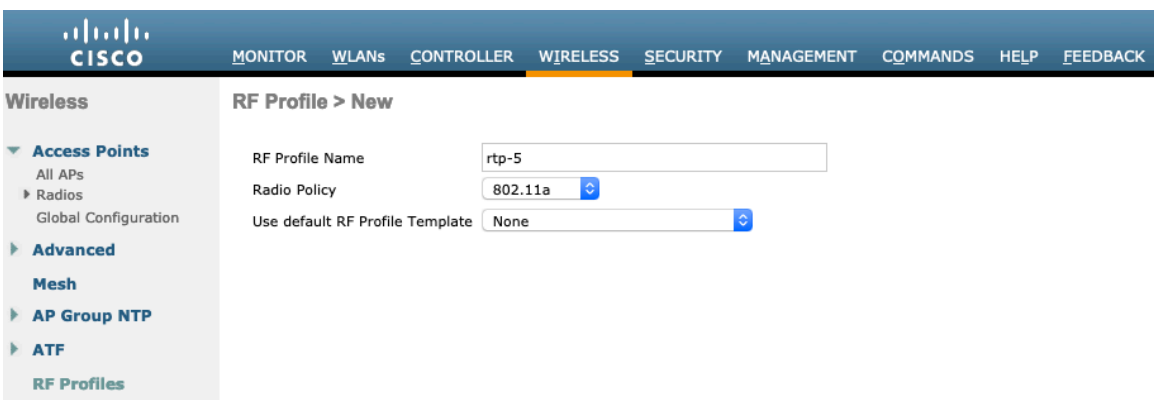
CISCO

MONITOR WLANs CONTROLLER WIRELESS SECURITY MANAGEMENT COMMANDS HELP FEEDBACK

Wireless

Access Points
All APs
Radios
Global Configuration

Advanced

Mesh

AP Group NTP

ATF

RF Profiles

RF Profile > New

RF Profile Name rtp-5
Radio Policy 802.11a
Use default RF Profile Template None